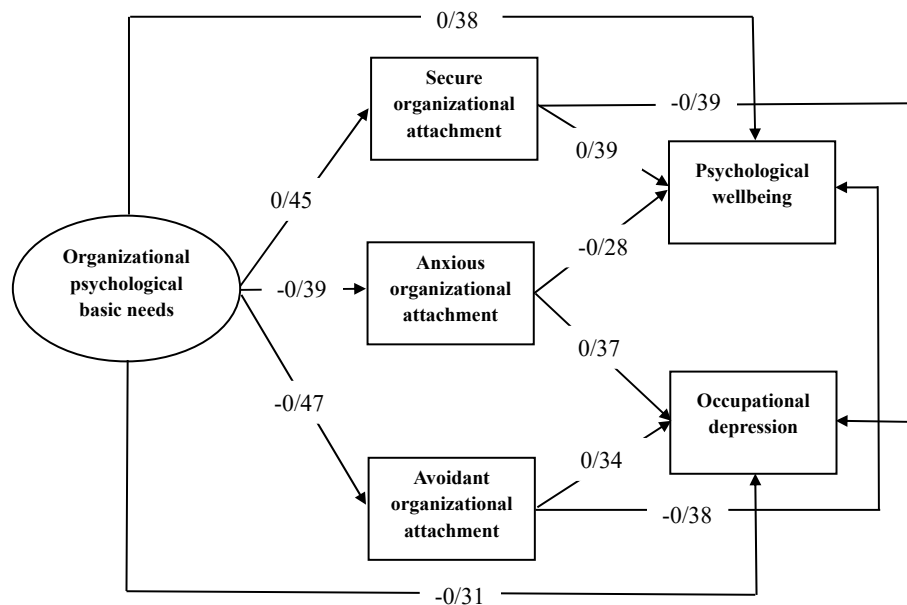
0/38

Secure organizational attachment

-0/39

0/39

Psychological wellbeing

0/45

Organizational psychological basic needs

-0/39

Anxious organizational attachment

-0/28

0/37

-0/47

Occupational depression

Avoidant organizational attachment

0/34

-0/38

-0/31